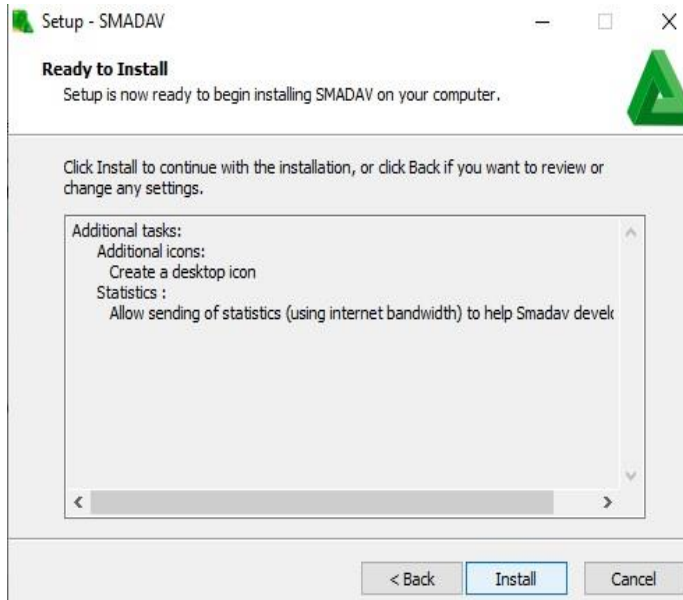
Setup - SMADAV

Ready to Install
Setup is now ready to begin installing SMADAV on your computer.

Click Install to continue with the installation, or click Back if you want to review or change any settings.

Additional tasks:
Additional icons:
Create a desktop icon
Statistics :
Allow sending of statistics (using internet bandwidth) to help Smadav devel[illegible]

< Back
Install
Cancel